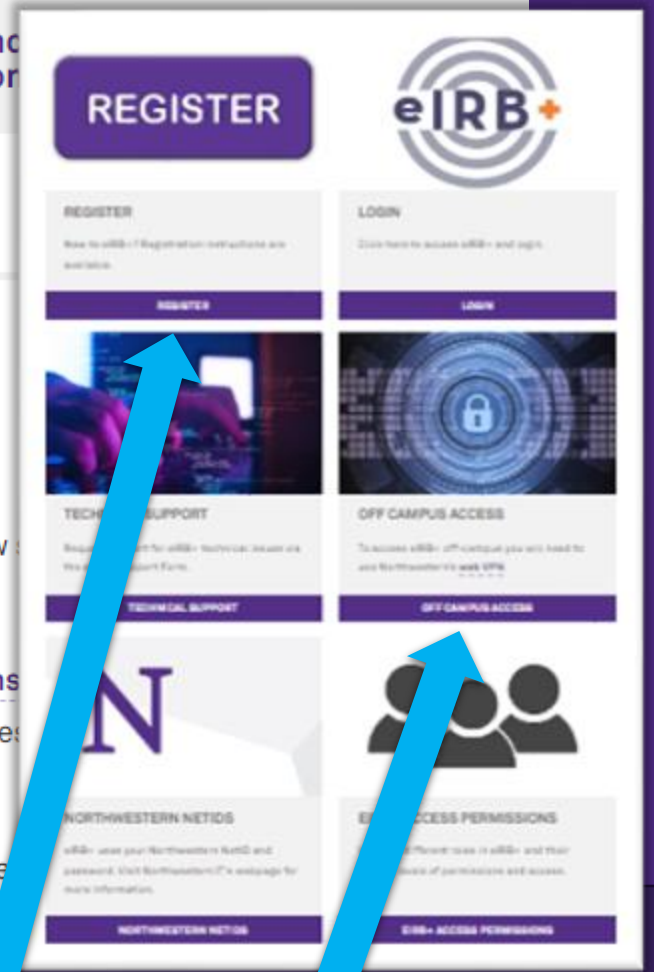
REGISTER

eIRB+

REGISTER

New to eIRB+? Registration instructions are available.

REGISTER

LOGIN

Click here to access eIRB+ and login.

LOGIN

TECH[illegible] SUPPORT

Reque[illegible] for eIRB+ technical issues via the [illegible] Support Form.

TECHNICAL SUPPORT

OFF CAMPUS ACCESS

To access eIRB+ off-campus you will need to use Northwestern's web VPN.

OFF CAMPUS ACCESS

N

NORTHWESTERN NETIDS

eIRB+ uses your Northwestern NetID and password. Visit Northwestern IT's webpage for more information.

NORTHWESTERN NETIDS

E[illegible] ACCESS PERMISSIONS

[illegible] different roles in eIRB+ and their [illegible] levels of permissions and access.

EIRB+ ACCESS PERMISSIONS